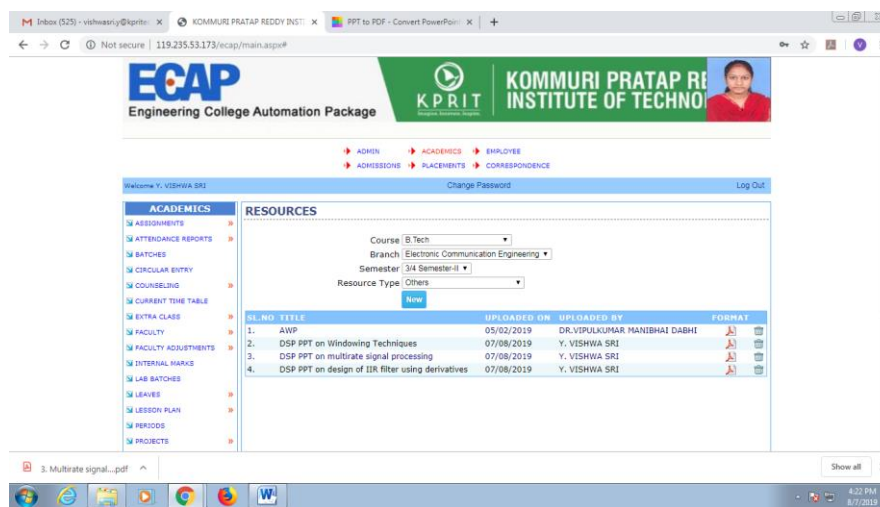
M Inbox (525) - vishwasri.y@kprite ×
KOMMURI PRATAP REDDY INSTI ×
PPT to PDF - Convert PowerPoin ×
+

Not secure | 119.235.53.173/ecap/main.aspx#

ECAP
Engineering College Automation Package

KPRIT
KOMMURI PRATAP RE
INSTITUTE OF TECHNO

ADMIN ACADEMICS EMPLOYEE
ADMISSIONS PLACEMENTS CORRESPONDENCE

Welcome Y. VISHWA SRI
Change Password
Log Out

ACADEMICS
ASSIGNMENTS
ATTENDANCE REPORTS
BATCHES
CIRCULAR ENTRY
COUNSELING
CURRENT TIME TABLE
EXTRA CLASS
FACULTY
FACULTY ADJUSTMENTS
INTERNAL MARKS
LAB BATCHES
LEAVES
LESSON PLAN
PERIODS
PROJECTS

RESOURCES

Course B.Tech
Branch Electronic Communication Engineering
Semester 3/4 Semester-II
Resource Type Others
New

| SL.NO | TITLE | UPLOADED ON | UPLOADED BY | FORMAT |
|---|---|---|---|---|
| 1. | AWP | 05/02/2019 | DR.VIPULKUMAR MANIBHAI DABHI | |
| 2. | DSP PPT on Windowing Techniques | 07/08/2019 | Y. VISHWA SRI | |
| 3. | DSP PPT on multirate signal processing | 07/08/2019 | Y. VISHWA SRI | |
| 4. | DSP PPT on design of IIR filter using derivatives | 07/08/2019 | Y. VISHWA SRI | |

3. Multirate signal....pdf ^
Show all

4:22 PM
8/7/2019